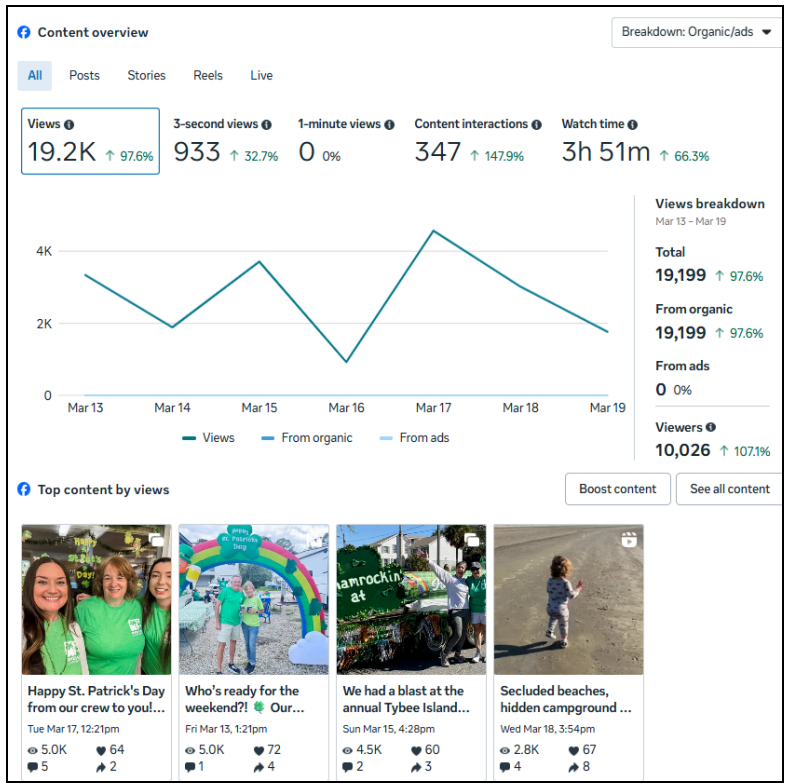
Content overview

Breakdown: Organic/ads

All Posts Stories Reels Live

Views
19.2K ↑ 97.6%

3-second views
933 ↑ 32.7%

1-minute views
0 0%

Content interactions
347 ↑ 147.9%

Watch time
3h 51m ↑ 66.3%

4K
2K
0
Mar 13 Mar 14 Mar 15 Mar 16 Mar 17 Mar 18 Mar 19

Views From organic From ads

Views breakdown
Mar 13 – Mar 19

Total
19,199 ↑ 97.6%

From organic
19,199 ↑ 97.6%

From ads
0 0%

Viewers
10,026 ↑ 107.1%

Top content by views

Boost content
See all content

Happy St. Patrick's Day from our crew to you!...
Tue Mar 17, 12:21pm
5.0K 64
5 2

Who's ready for the weekend?! Our...
Fri Mar 13, 1:21pm
5.0K 72
1 4

We had a blast at the annual Tybee Island...
Sun Mar 15, 4:28pm
4.5K 60
2 3

Secluded beaches, hidden campground ...
Wed Mar 18, 3:54pm
2.8K 67
4 8